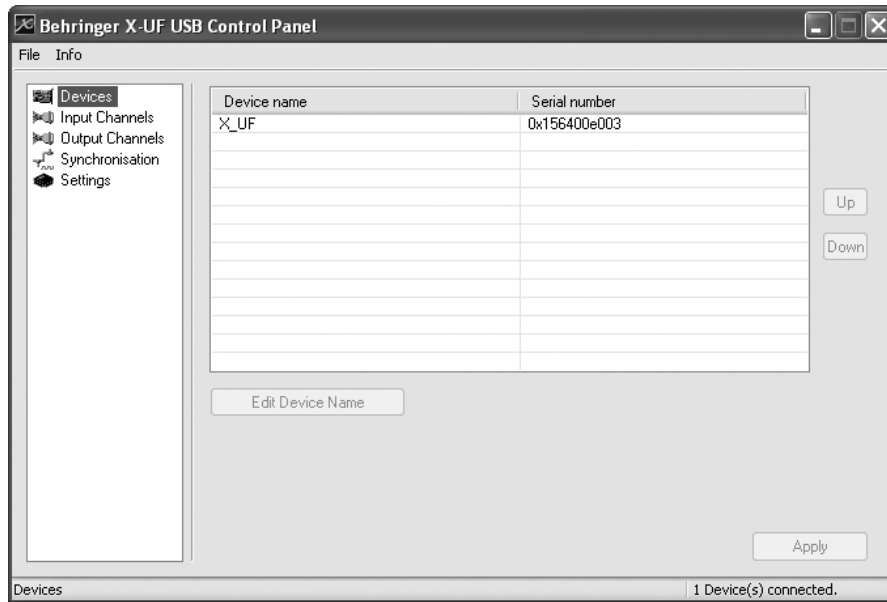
Behringer X-UF USB Control Panel

File Info

Devices
Input Channels
Output Channels
Synchronisation
Settings

| Device name | Serial number |
|---|---|
| X_UF | 0x156400e003 |

Up
Down

Edit Device Name

Apply

Devices

1 Device(s) connected.